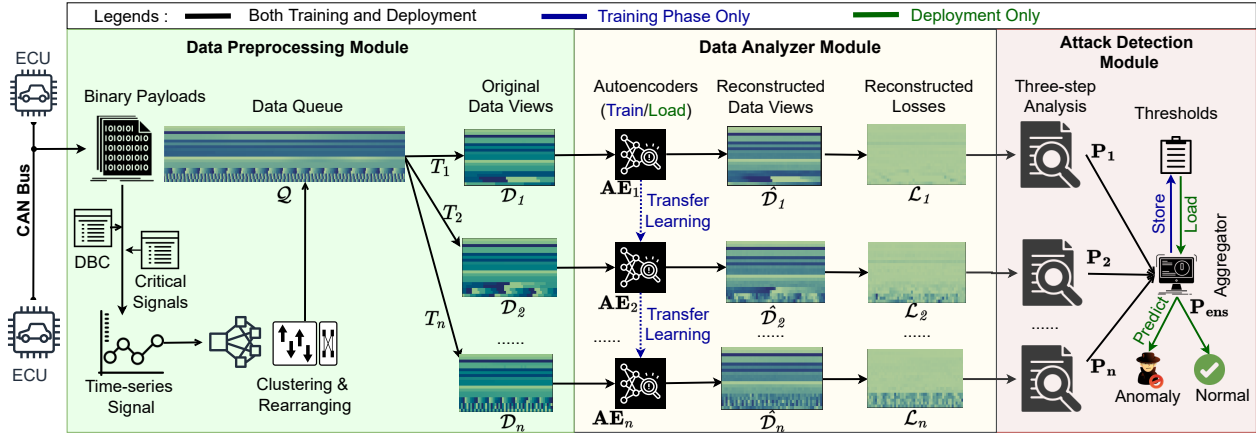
Legends : Both Training and Deployment Training Phase Only Deployment Only

ECU

CAN Bus

ECU

Data Preprocessing Module

Binary Payloads

Data Queue

$\mathcal{Q}$

DBC

Critical Signals

Time-series Signal

Clustering & Rearranging

Original Data Views

$T_1$

$T_2$

$T_n$

$\mathcal{D}_1$

$\mathcal{D}_2$

......

$\mathcal{D}_n$

Data Analyzer Module

Autoencoders (Train/Load)

$\mathbf{AE}_1$

Transfer Learning

$\mathbf{AE}_2$

Transfer Learning

.....

$\mathbf{AE}_n$

Reconstructed Data Views

$\hat{\mathcal{D}}_1$

$\hat{\mathcal{D}}_2$

......

$\hat{\mathcal{D}}_n$

Reconstructed Losses

$\mathcal{L}_1$

$\mathcal{L}_2$

......

$\mathcal{L}_n$

Attack Detection Module

Three-step Analysis

Thresholds

$\mathbf{P_1}$

$\mathbf{P_2}$

......

$\mathbf{P_n}$

Store

Load

Aggregator

$\mathbf{P_{ens}}$

Predict

Anomaly

Normal